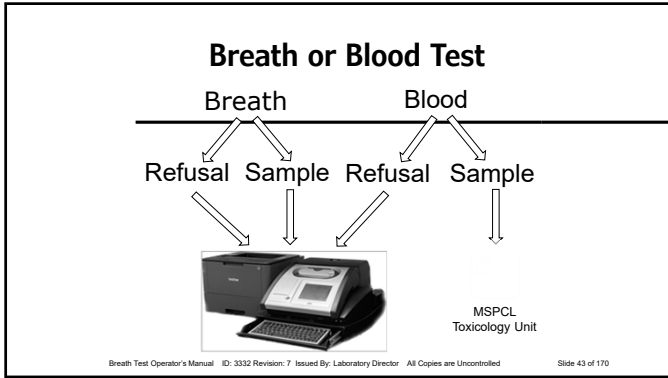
Breath or Blood Test

Breath

Blood

Refusal Sample Refusal Sample

MSPCL
Toxicology Unit

Breath Test Operator's Manual ID: 3332 Revision: 7 Issued By: Laboratory Director All Copies are Uncontrolled Slide 43 of 170